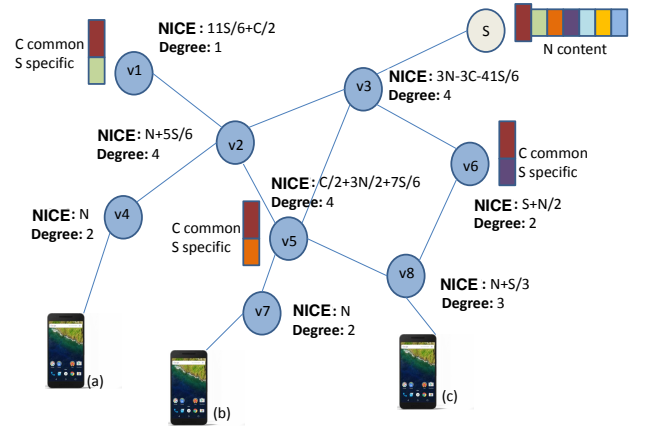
C common
S specific

v1

NICE: 11S/6+C/2
Degree: 1

S

N content

v3

NICE: 3N-3C-41S/6
Degree: 4

NICE: N+5S/6
Degree: 4

v2

v6

C common
S specific

NICE: C/2+3N/2+7S/6
Degree: 4

NICE: N
Degree: 2

v4

NICE: S+N/2
Degree: 2

C common
S specific

v5

v8

NICE: N+S/3
Degree: 3

v7

NICE: N
Degree: 2

(a)

(b)

(c)